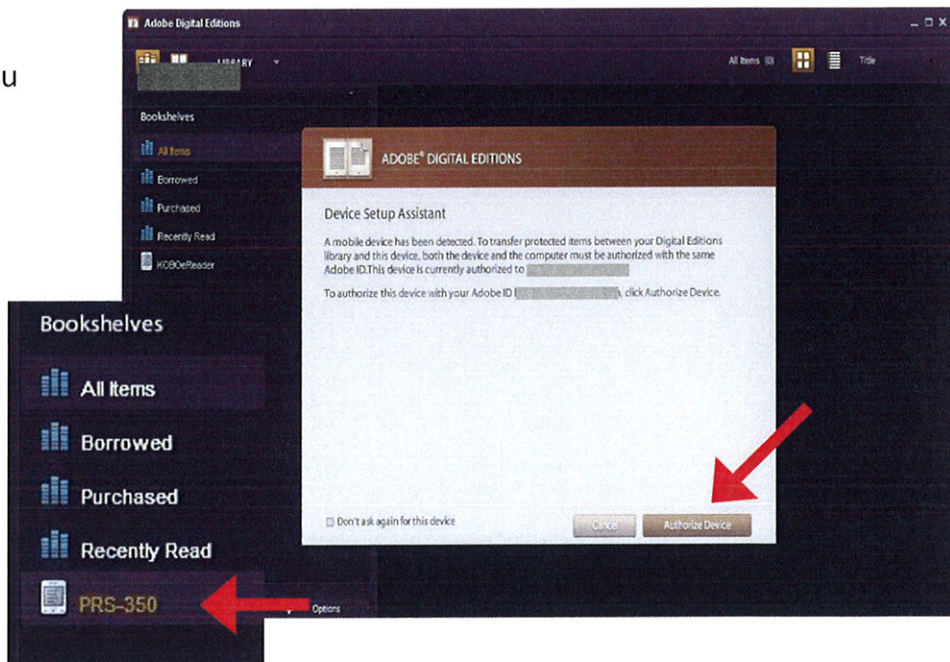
u

Adobe Digital Editions

LIBRARY

All Items (0)

Title

Bookshelves

All Items

Borrowed

Purchased

Recently Read

KOBOeReader

ADOBE® DIGITAL EDITIONS

Device Setup Assistant

A mobile device has been detected. To transfer protected items between your Digital Editions library and this device, both the device and the computer must be authorized with the same Adobe ID.This device is currently authorized to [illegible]

To authorize this device with your Adobe ID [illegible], click Authorize Device.

Don't ask again for this device

Cancel

Authorize Device

Bookshelves

All Items

Borrowed

Purchased

Recently Read

PRS-350

Options